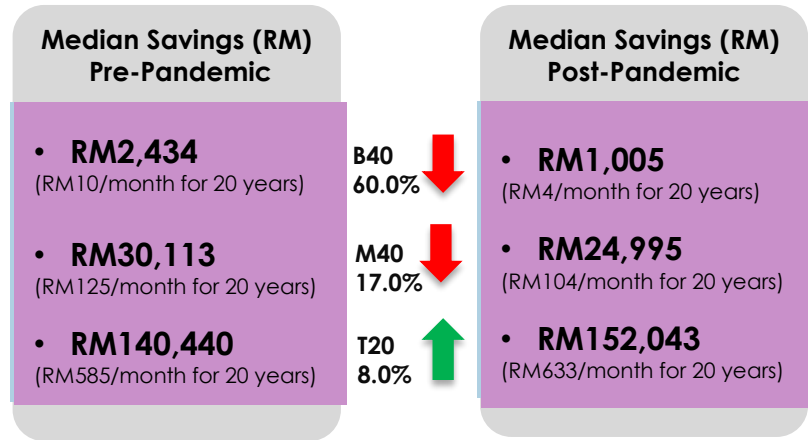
Median Savings (RM)
Pre-Pandemic

• RM2,434
(RM10/month for 20 years)

• RM30,113
(RM125/month for 20 years)

• RM140,440
(RM585/month for 20 years)

B40
60.0%

M40
17.0%

T20
8.0%

Median Savings (RM)
Post-Pandemic

• RM1,005
(RM4/month for 20 years)

• RM24,995
(RM104/month for 20 years)

• RM152,043
(RM633/month for 20 years)